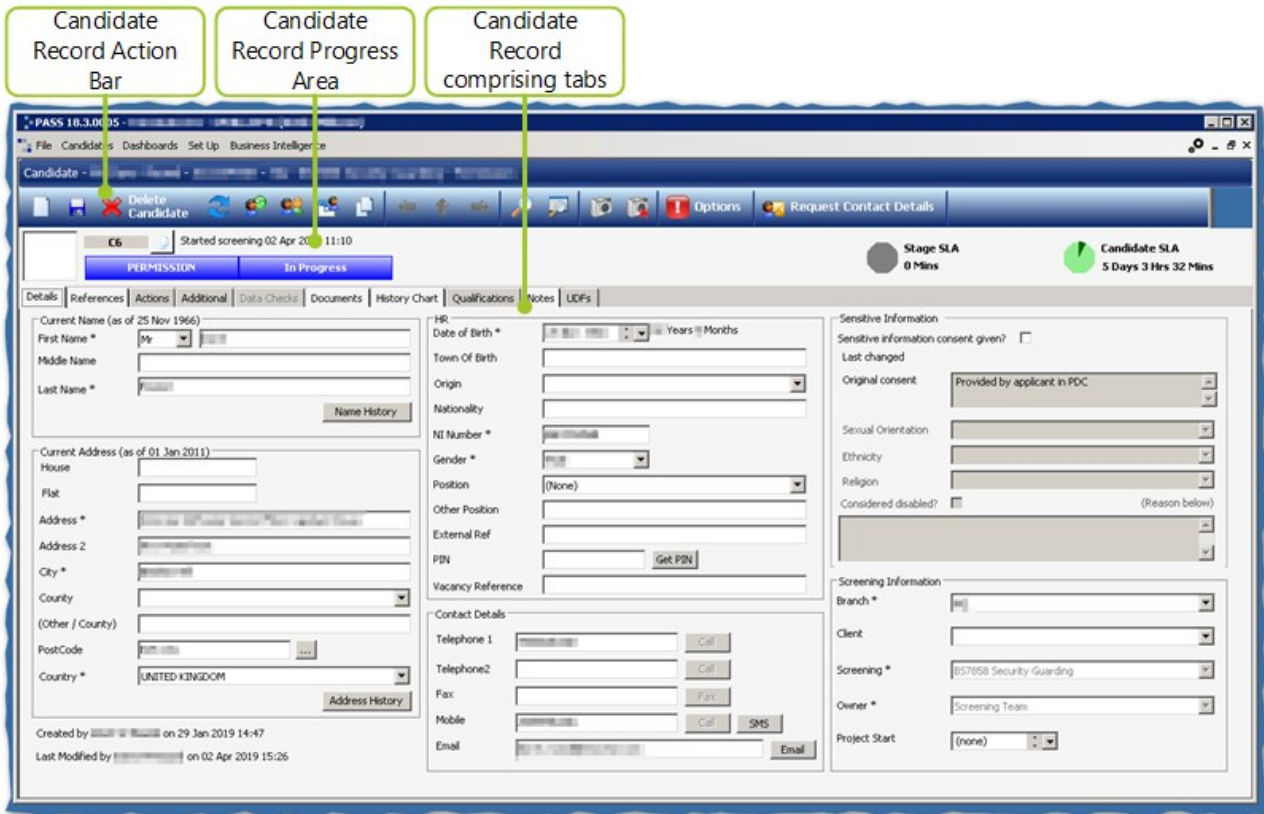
Candidate Record Action Bar

Candidate Record Progress Area

Candidate Record comprising tabs

PASS 18.3.00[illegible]5 - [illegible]

File Candidates Dashboards Set Up Business Intelligence

Candidate - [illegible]

Delete Candidate

Options

Request Contact Details

C6

Started screening 02 Apr 2019 11:10

PERMISSION

In Progress

Stage SLA
0 Mins

Candidate SLA
5 Days 3 Hrs 32 Mins

Details | References | Actions | Additional | Data Checks | Documents | History Chart | Qualifications | Notes | UDFs

Current Name (as of 25 Nov 1966)
First Name * Mr
Middle Name
Last Name *
Name History

Current Address (as of 01 Jan 2011)
House
Flat
Address *
Address 2
City *
County
(Other / County)
PostCode
Country * UNITED KINGDOM
Address History

Created by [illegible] on 29 Jan 2019 14:47
Last Modified by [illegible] on 02 Apr 2019 15:26

HR
Date of Birth * Years Months
Town Of Birth
Origin
Nationality
NI Number *
Gender *
Position (None)
Other Position
External Ref
PIN Get PIN
Vacancy Reference

Contact Details
Telephone 1 Call
Telephone2 Call
Fax Fax
Mobile Call SMS
Email Email

Sensitive Information
Sensitive information consent given?
Last changed
Original consent Provided by applicant in PDC
Sexual Orientation
Ethnicity
Religion
Considered disabled? (Reason below)

Screening Information
Branch *
Client
Screening * BS7858 Security Guarding
Owner * Screening Team
Project Start (none)